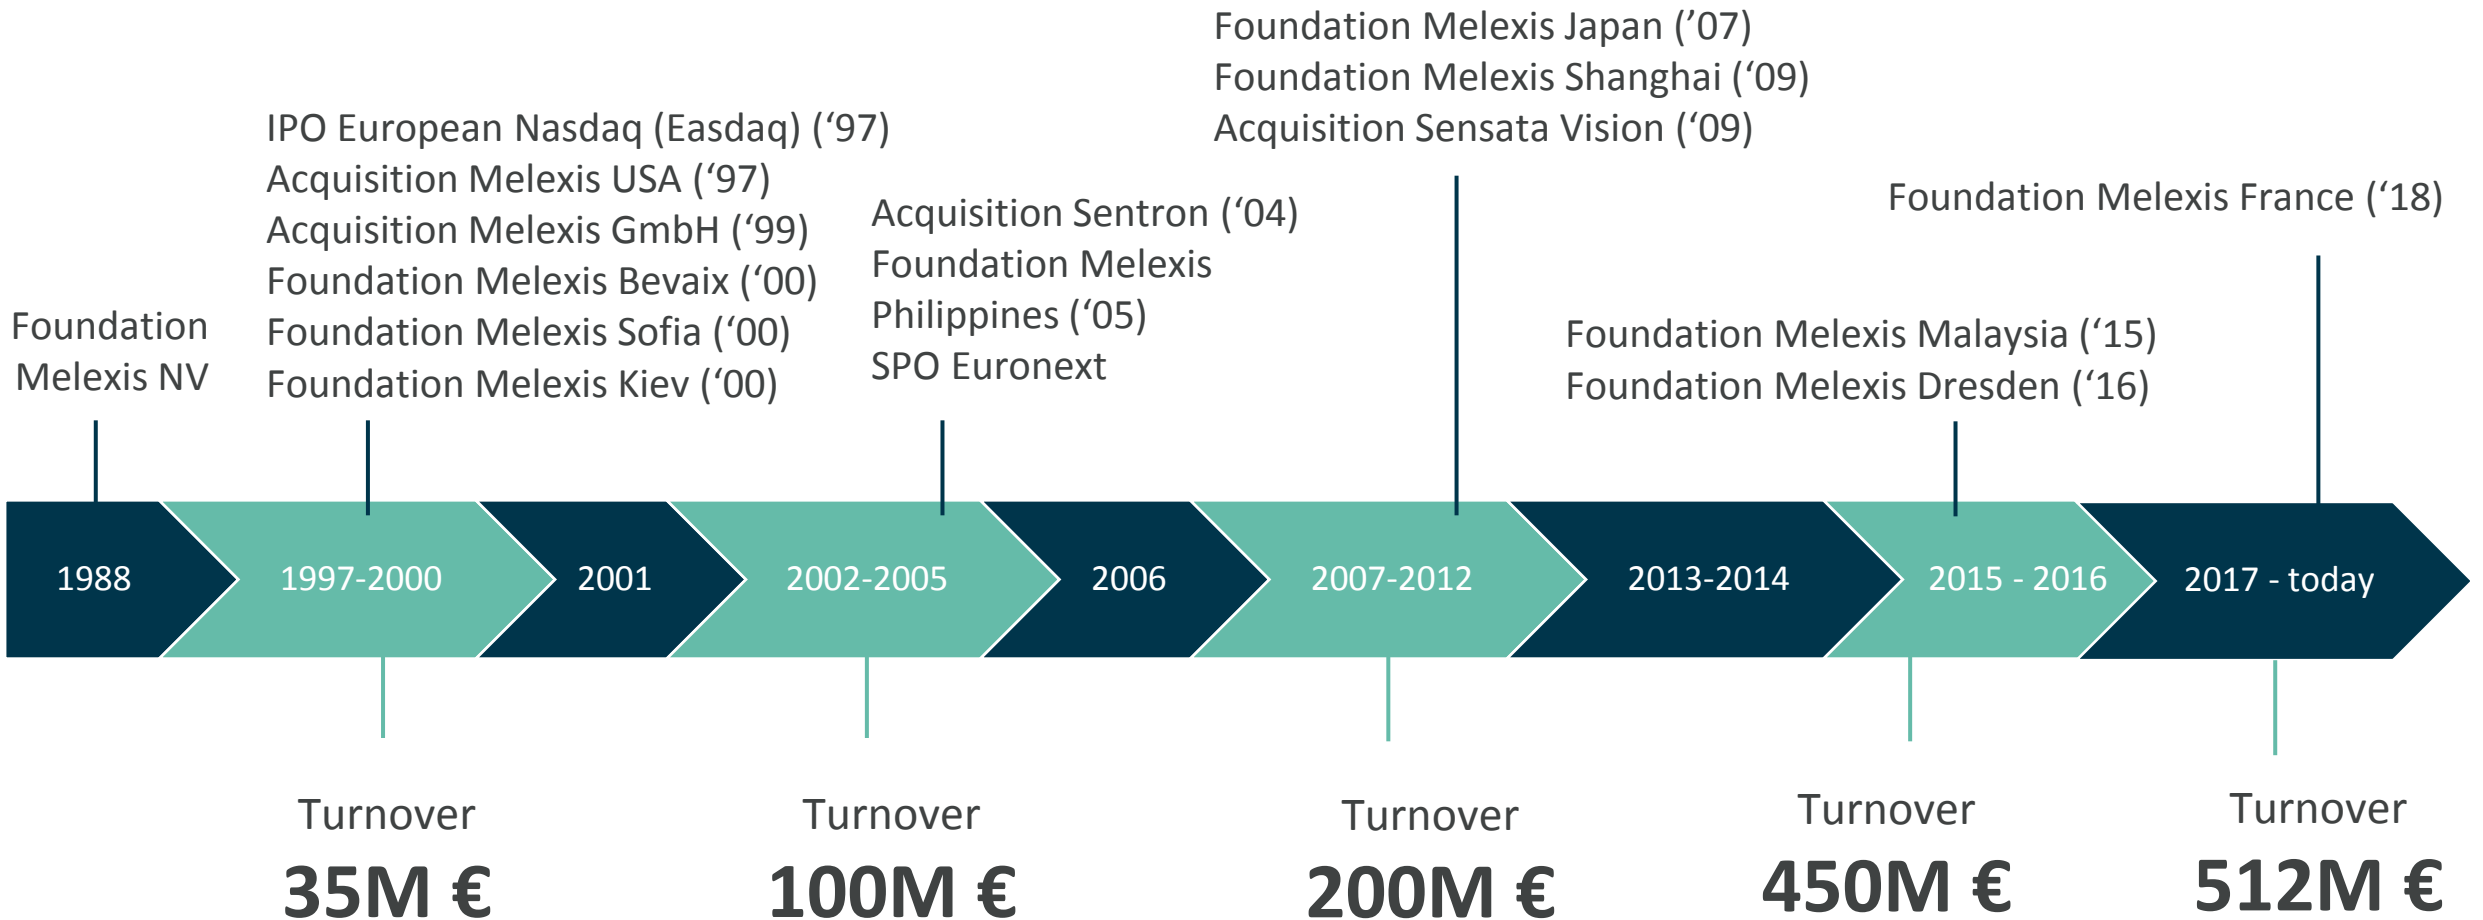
Foundation Melexis Japan ('07)
Foundation Melexis Shanghai ('09)
Acquisition Sensata Vision ('09)

IPO European Nasdaq (Easdaq) ('97)
Acquisition Melexis USA ('97)
Acquisition Melexis GmbH ('99)
Foundation Melexis Bevaix ('00)
Foundation Melexis Sofia ('00)
Foundation Melexis Kiev ('00)

Acquisition Sentron ('04)
Foundation Melexis Philippines ('05)
SPO Euronext

Foundation Melexis France ('18)

Foundation Melexis NV

Foundation Melexis Malaysia ('15)
Foundation Melexis Dresden ('16)

1988
1997-2000
2001
2002-2005
2006
2007-2012
2013-2014
2015 - 2016
2017 - today

Turnover
35M €

Turnover
100M €

Turnover
200M €

Turnover
450M €

Turnover
512M €